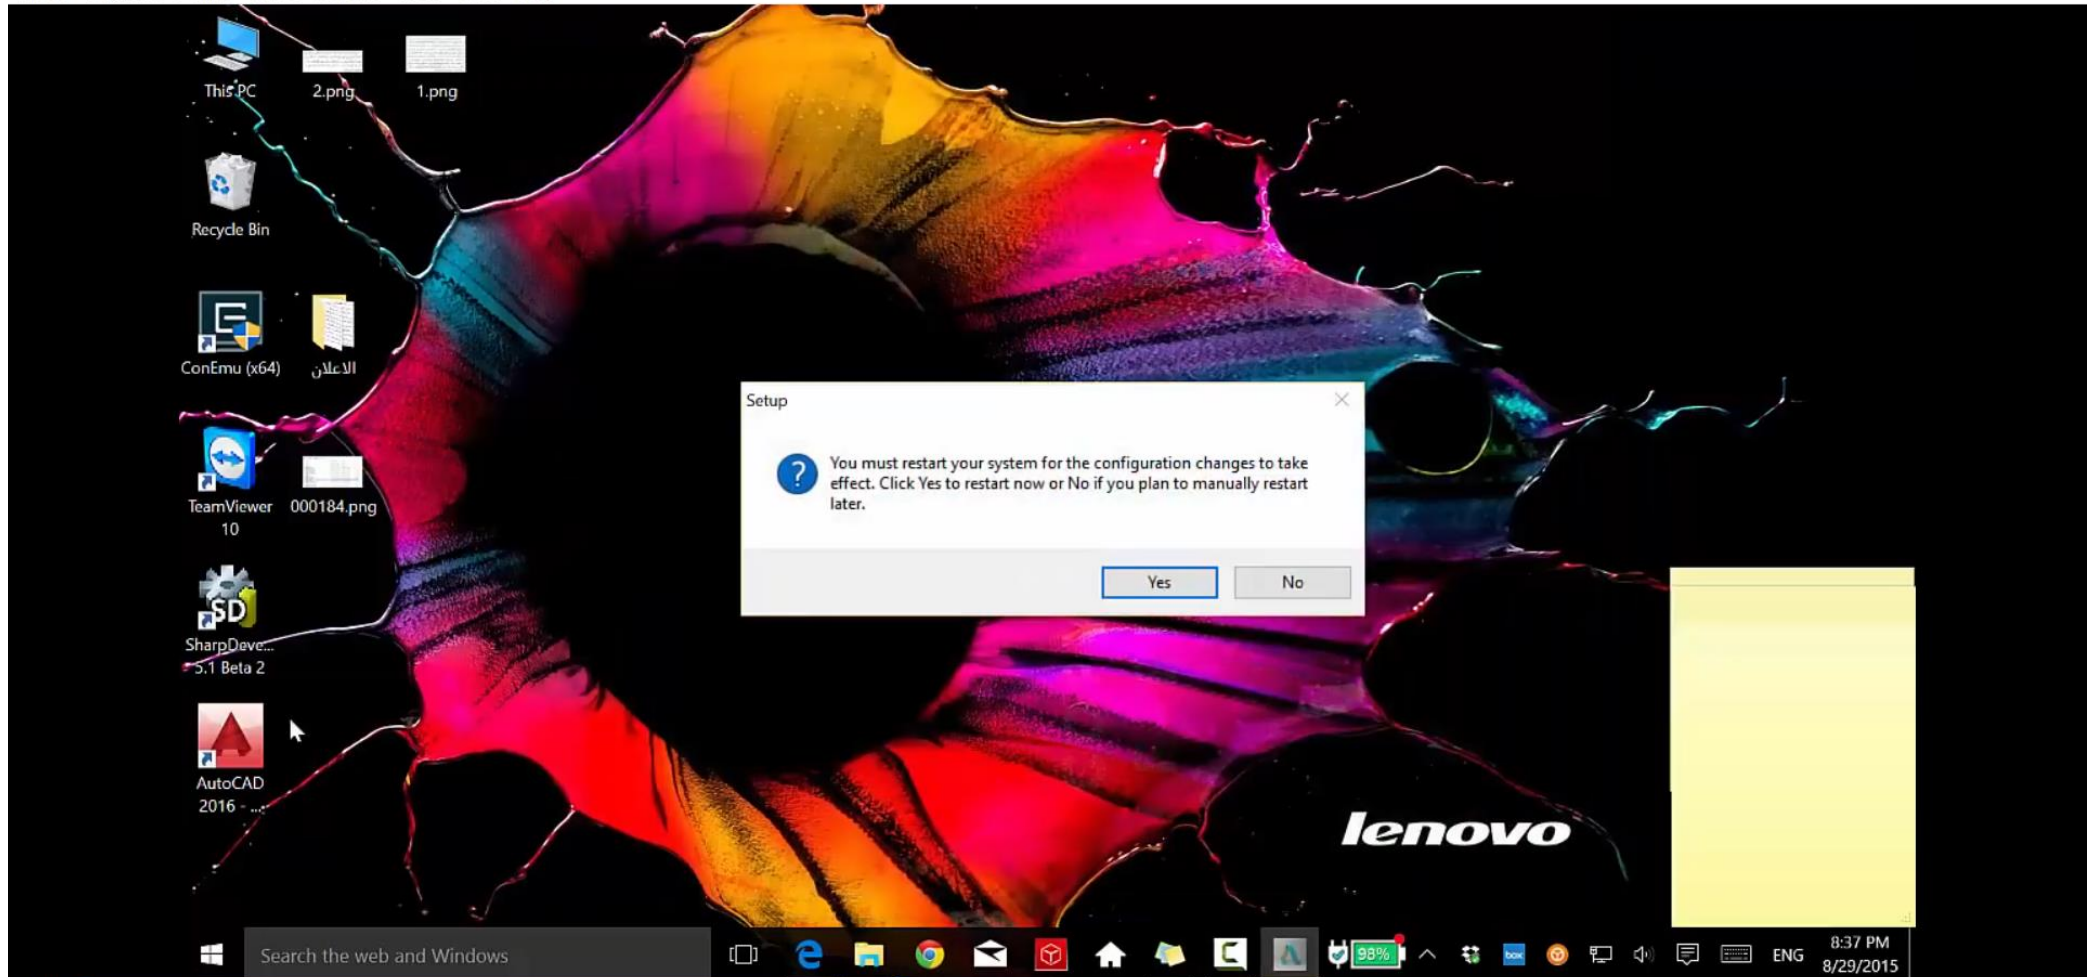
This PC
2.png
1.png
Recycle Bin
ConEmu (x64)
الاعلان
TeamViewer 10
000184.png
SharpDeve... 5.1 Beta 2
AutoCAD 2016 - ...

Setup

You must restart your system for the configuration changes to take effect. Click Yes to restart now or No if you plan to manually restart later.

Yes
No

lenovo

Search the web and Windows
98%
ENG
8:37 PM
8/29/2015